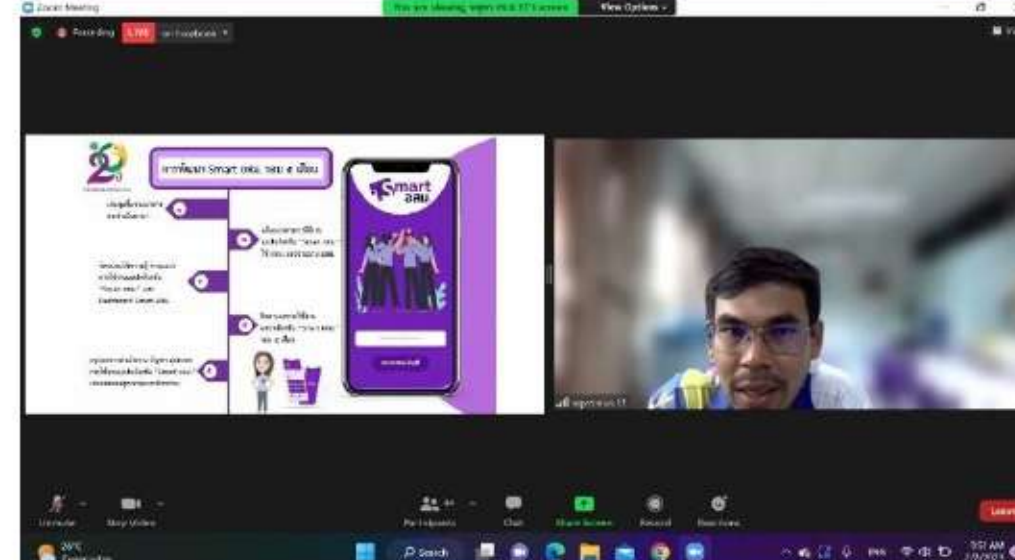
Zoom Meeting

You are viewing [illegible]'s screen

View Options

Recording

LIVE

on Facebook

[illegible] Smart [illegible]

Smart

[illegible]

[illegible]

Unmute

Stop Video

Participants

Chat

Share Screen

Record

Reactions

Leave

29°C

Search

9:51 AM